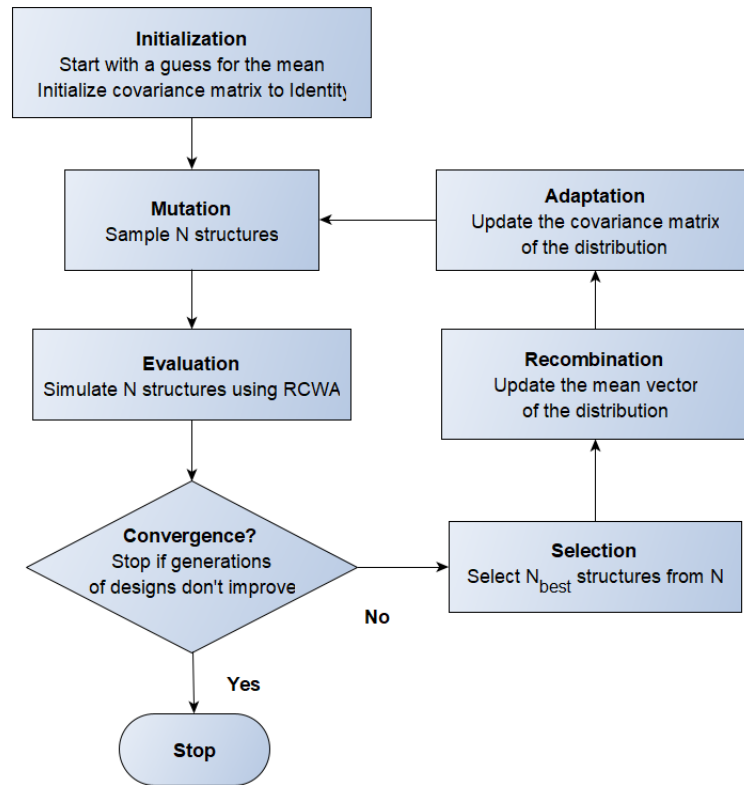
Initialization
Start with a guess for the mean
Initialize covariance matrix to Identity

Mutation
Sample N structures

Adaptation
Update the covariance matrix of the distribution

Evaluation
Simulate N structures using RCWA

Recombination
Update the mean vector of the distribution

Convergence?
Stop if generations of designs don't improve

Selection
Select $N_{best}$ structures from N

No

Yes

Stop